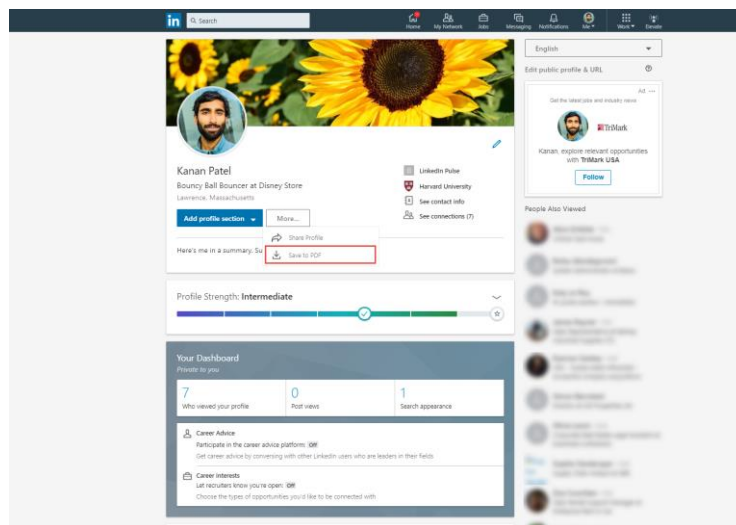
in Search

Home My Network Jobs Messaging Notifications Me Work Elevate

Kanan Patel
Bouncy Ball Bouncer at Disney Store
Lawrence, Massachusetts

LinkedIn Pulse
Harvard University
See contact info
See connections (7)

Add profile section More...

Share Profile
Save to PDF

Here's me in a summary. Su

Profile Strength: Intermediate

Your Dashboard
Private to you

| 7 | 0 | 1 |
|---|---|---|
| Who viewed your profile | Post views | Search appearance |

Career Advice
Participate in the career advice platform: Off
Get career advice by conversing with other LinkedIn users who are leaders in their fields

Career interests
Let recruiters know you're open: Off
Choose the types of opportunities you'd like to be connected with

English
Edit public profile & URL

Ad
Get the latest jobs and industry news
TriMark
Kanan, explore relevant opportunities with TriMark USA
Follow

People Also Viewed
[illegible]